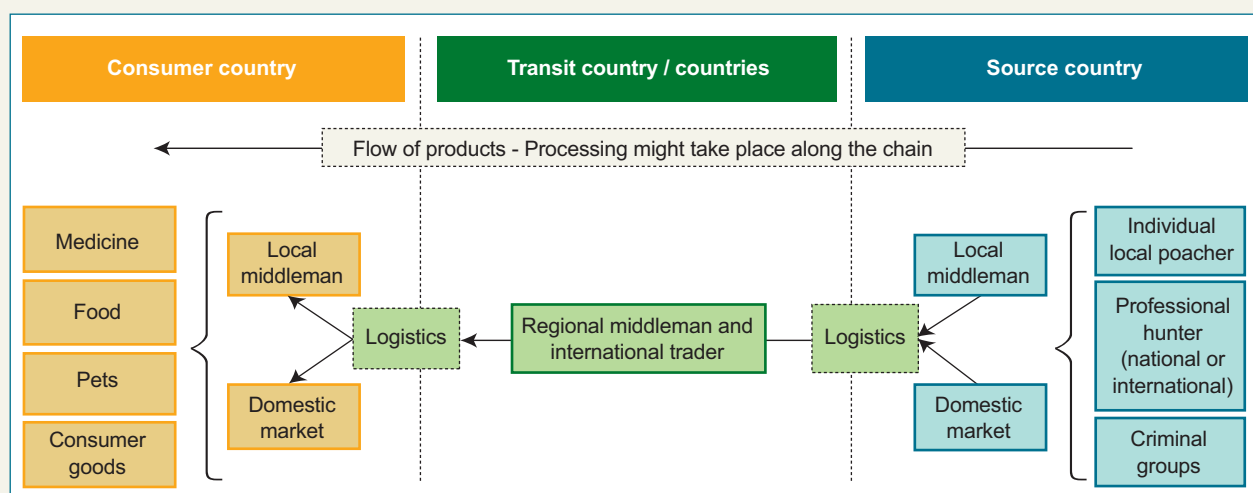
Consumer country

Transit country / countries

Source country

Flow of products - Processing might take place along the chain

Medicine

Food

Pets

Consumer goods

Local middleman

Domestic market

Logistics

Regional middleman and international trader

Logistics

Local middleman

Domestic market

Individual local poacher

Professional hunter (national or international)

Criminal groups